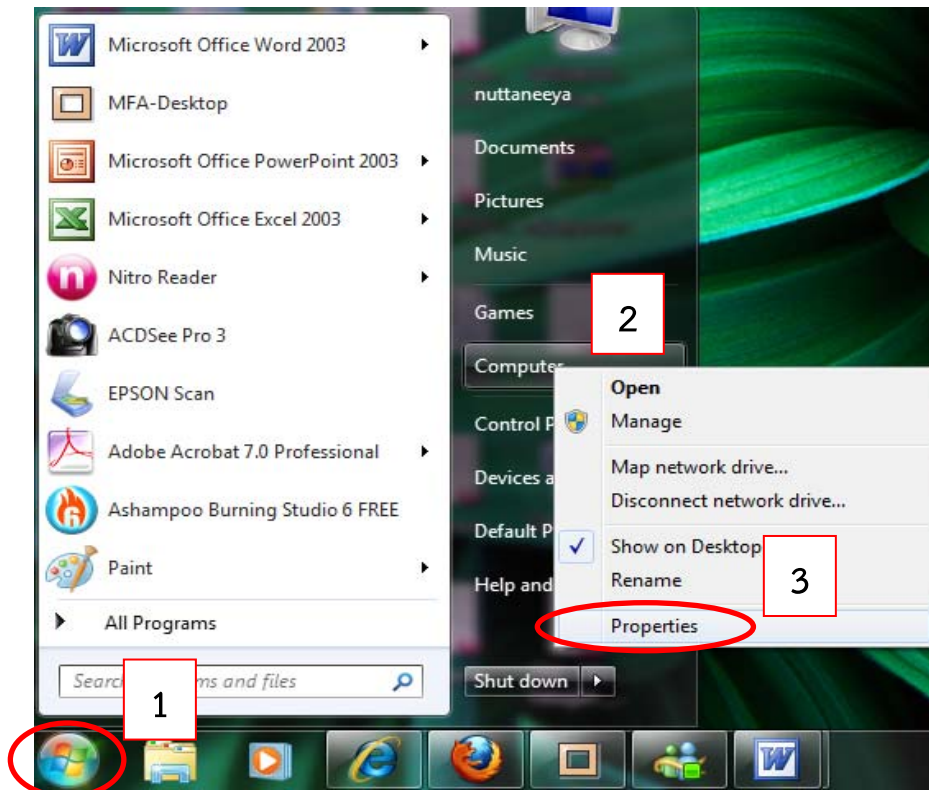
Microsoft Office Word 2003
MFA-Desktop
Microsoft Office PowerPoint 2003
Microsoft Office Excel 2003
Nitro Reader
ACDSee Pro 3
EPSON Scan
Adobe Acrobat 7.0 Professional
Ashampoo Burning Studio 6 FREE
Paint
All Programs
Searc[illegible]ms and files

nuttaneeya
Documents
Pictures
Music
Games
Computer
Control P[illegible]
Devices a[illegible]
Default P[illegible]
Help and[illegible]
Shut down

Open
Manage
Map network drive...
Disconnect network drive...
Show on Desktop
Rename
Properties

1
2
3